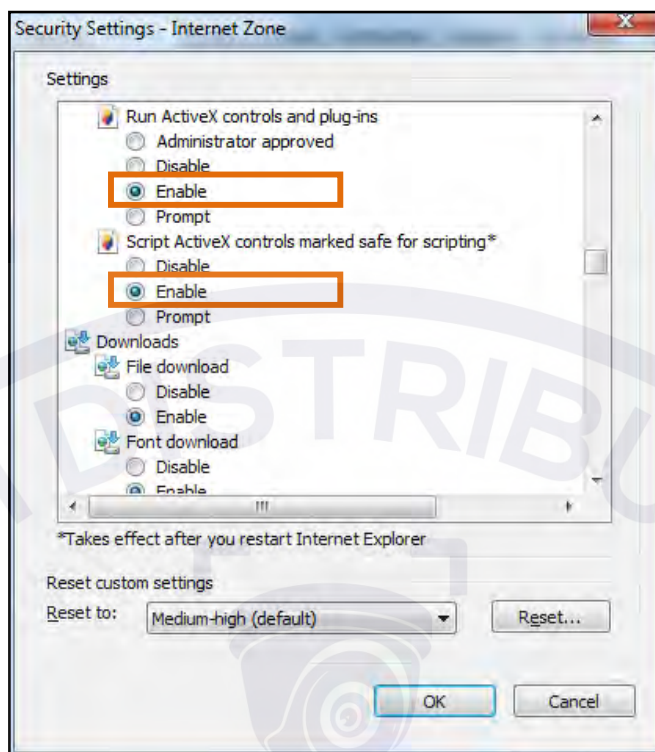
Security Settings - Internet Zone

Settings

Run ActiveX controls and plug-ins
Administrator approved
Disable
Enable
Prompt
Script ActiveX controls marked safe for scripting*
Disable
Enable
Prompt
Downloads
File download
Disable
Enable
Font download
Disable
Enable

*Takes effect after you restart Internet Explorer

Reset custom settings
Reset to: Medium-high (default)
Reset...

OK
Cancel

DISTRIBU